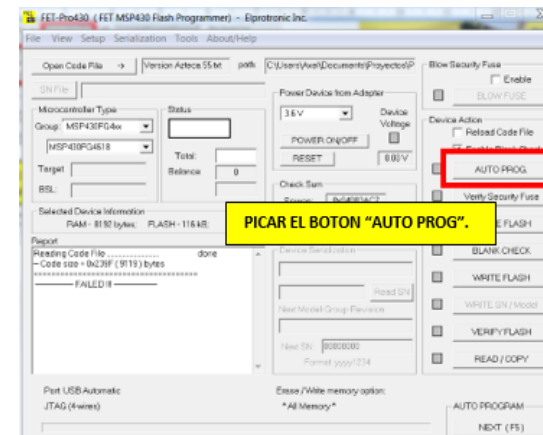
FET-Pro430 ( FET MSP430 Flash Programmer) - Elprotronic Inc.

File View Setup Serialization Tools About/Help

Open Code File → Version Azteca 55.txt path C:\Users\Axel\Documents\Proyectos\P

SN File

Microcontroller Type
Group MSP430FG4xx
MSP430FG4618

Status

Target
BSL:

Total:
Balance 0

Power Device from Adapter
3.6 V
Device Voltage
POWER ON/OFF
RESET
0.0 V

Check Sum
Source: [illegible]

Selected Device Information
RAM - 8192 bytes; FLASH - 116 kB;

Report
Reading Code File ............... done
-- Code size - 0x239F ( 9119 ) bytes
==============================
---------- FAILED !! ----------

Device Serialization
Read SN
Next Model/Group Revision
Next SN 00000000
Format yyyy1234

Blow Security Fuse
Enable
BLOW FUSE

Device Action
Reload Code File
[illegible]

AUTO PROG.
Verify Security Fuse
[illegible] FLASH
BLANK CHECK
WRITE FLASH
WRITE SN / Model
VERIFY FLASH
READ / COPY

PICAR EL BOTON “AUTO PROG”.

Port USB Automatic
JTAG (4-wires)

Erase / Write memory option:
* All Memory *

AUTO PROGRAM
NEXT (F5)